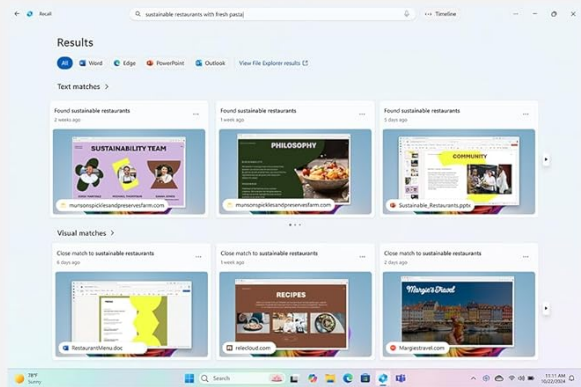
Recall

sustainable restaurants with fresh pasta

Timeline

Results

All Word Edge PowerPoint Outlook View File Explorer results

Text matches >

Found sustainable restaurants
2 weeks ago

SUSTAINABILITY TEAM

munsonspicklesandpreservesfarm.com

Found sustainable restaurants
1 week ago

PHILOSOPHY

munsonspicklesandpreservesfarm.com

Found sustainable restaurants
1 week ago

COMMUNITY

Sustainable_Restaurants.pptx

Visual matches >

Close match to sustainable restaurants
6 days ago

RestaurantMenu.doc

Close match to sustainable restaurants
1 week ago

RECIPES

relecloud.com

Close match to sustainable restaurants
3 days ago

Margie's Travel

Margiestravel.com

78°F
Sunny

Search

11:11 AM
10/22/2024